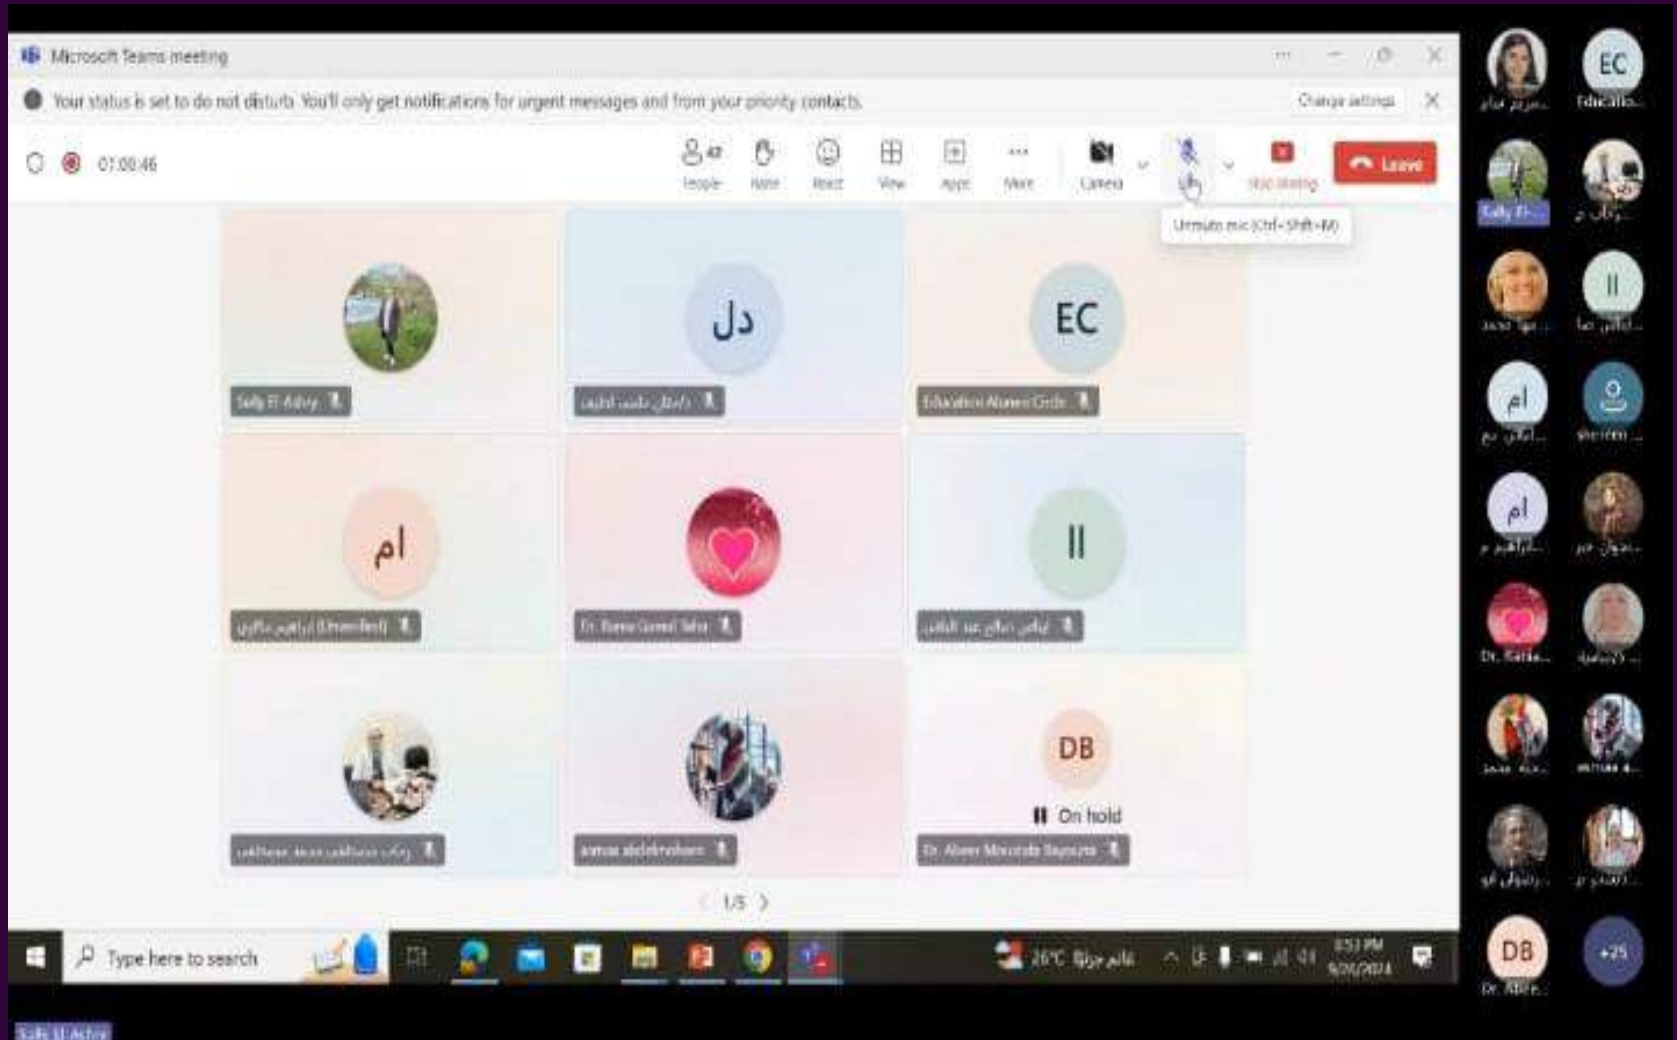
Microsoft Teams meeting

Your status is set to do not disturb. You'll only get notifications for urgent messages and from your priority contacts.

Change settings

01:00:46

People
Raise
React
View
Apps
More
Camera
Stop sharing
Leave

Unmute mic (Ctrl+Shift+M)

Sally El-Ashry

دل
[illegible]

EC
Education Alumni Circle

ام
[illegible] (Unverified)

Dr. Rania Gamal Taha

II
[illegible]

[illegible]

asmaa abdelrahman

DB
On hold
Dr. Abeer Mostafa Bayoumi

1/3

Type here to search

26°C غائم جزئياً

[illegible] PM
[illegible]

EC
Educatio...
Sally El-...
II
ام
ام
Dr. Rania...
DB
Dr. Abee...
+25

Sally El-Ashry